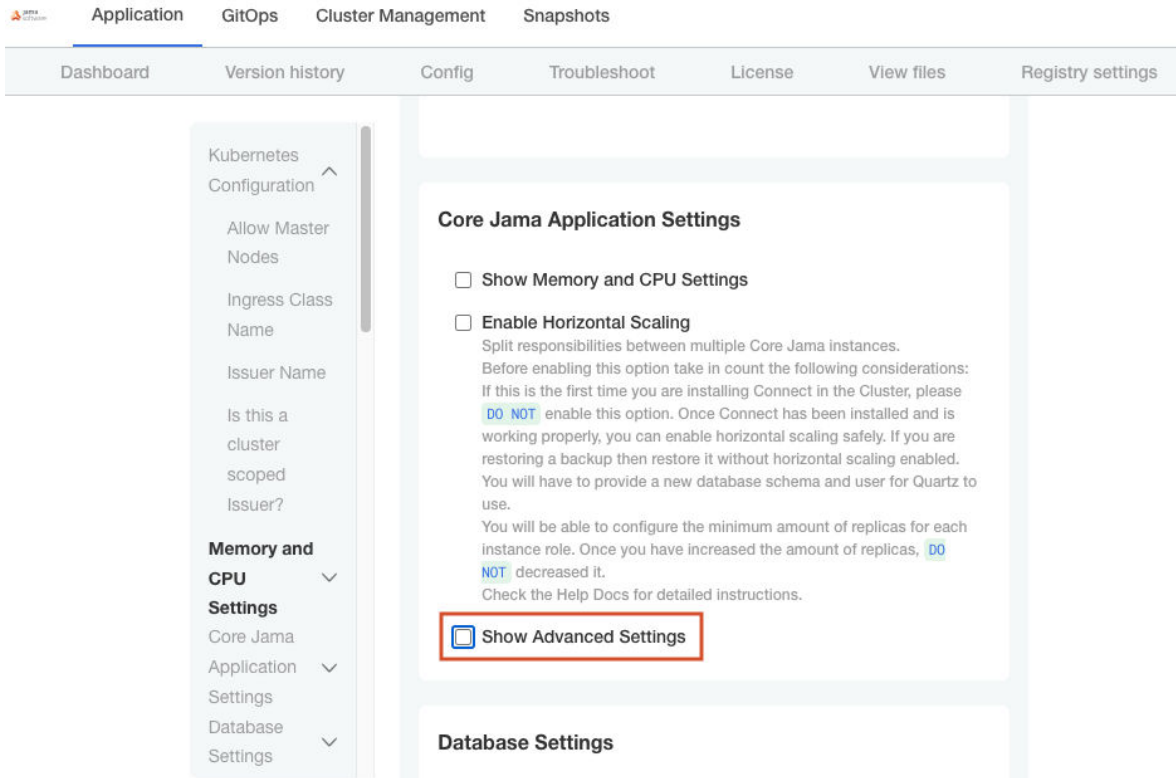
jama software

Application GitOps Cluster Management Snapshots

Dashboard Version history Config Troubleshoot License View files Registry settings

Kubernetes Configuration

Allow Master Nodes

Ingress Class Name

Issuer Name

Is this a cluster scoped Issuer?

Memory and CPU Settings

Core Jama Application Settings

Database Settings

Core Jama Application Settings

Show Memory and CPU Settings

Enable Horizontal Scaling

Split responsibilities between multiple Core Jama instances.
Before enabling this option take in count the following considerations:
If this is the first time you are installing Connect in the Cluster, please DO NOT enable this option. Once Connect has been installed and is working properly, you can enable horizontal scaling safely. If you are restoring a backup then restore it without horizontal scaling enabled.
You will have to provide a new database schema and user for Quartz to use.
You will be able to configure the minimum amount of replicas for each instance role. Once you have increased the amount of replicas, DO NOT decreased it.
Check the Help Docs for detailed instructions.

Show Advanced Settings

Database Settings